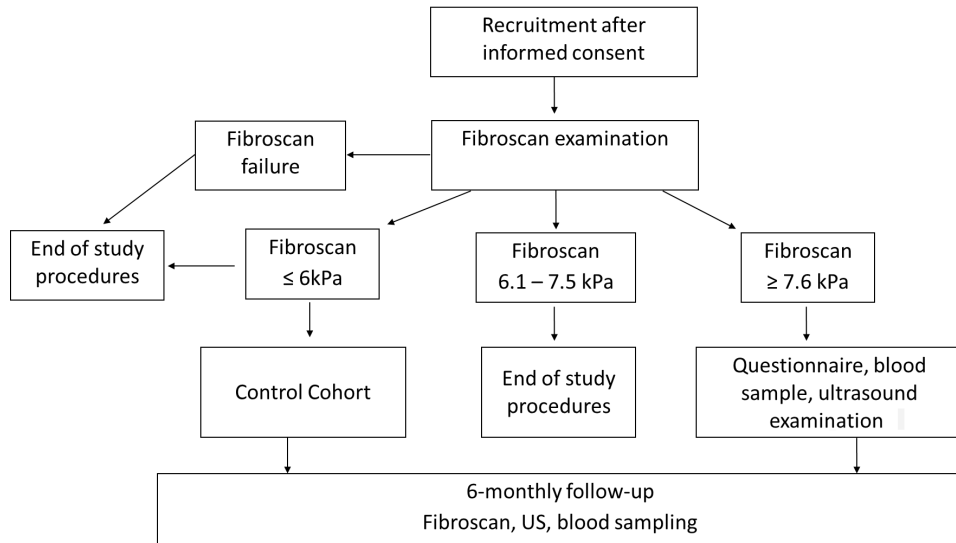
Recruitment after informed consent

Fibroscan examination

Fibroscan failure

End of study procedures

Fibroscan ≤ 6kPa

Fibroscan 6.1 – 7.5 kPa

Fibroscan ≥ 7.6 kPa

Control Cohort

End of study procedures

Questionnaire, blood sample, ultrasound examination

6-monthly follow-up
Fibroscan, US, blood sampling